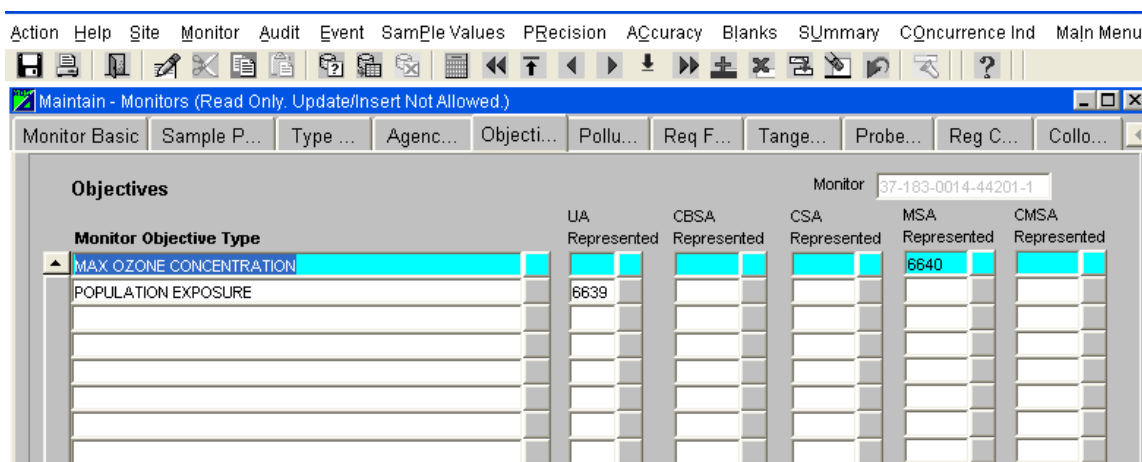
Action Help Site Monitor Audit Event SamPle Values PRecision ACcuracy Blanks SUmmary COncurrence Ind MaIn Menu

Maintain - Monitors (Read Only. Update/Insert Not Allowed.)

Monitor Basic | Sample P... | Type ... | Agenc... | Objecti... | Pollu... | Req F... | Tange... | Probe... | Reg C... | Collo...

Objectives

Monitor 37-183-0014-44201-1

| Monitor Objective Type | UA Represented | CBSA Represented | CSA Represented | MSA Represented | CMSA Represented |
|---|---|---|---|---|---|
| MAX OZONE CONCENTRATION | | | | 6640 | |
| POPULATION EXPOSURE | 6639 | | | | |